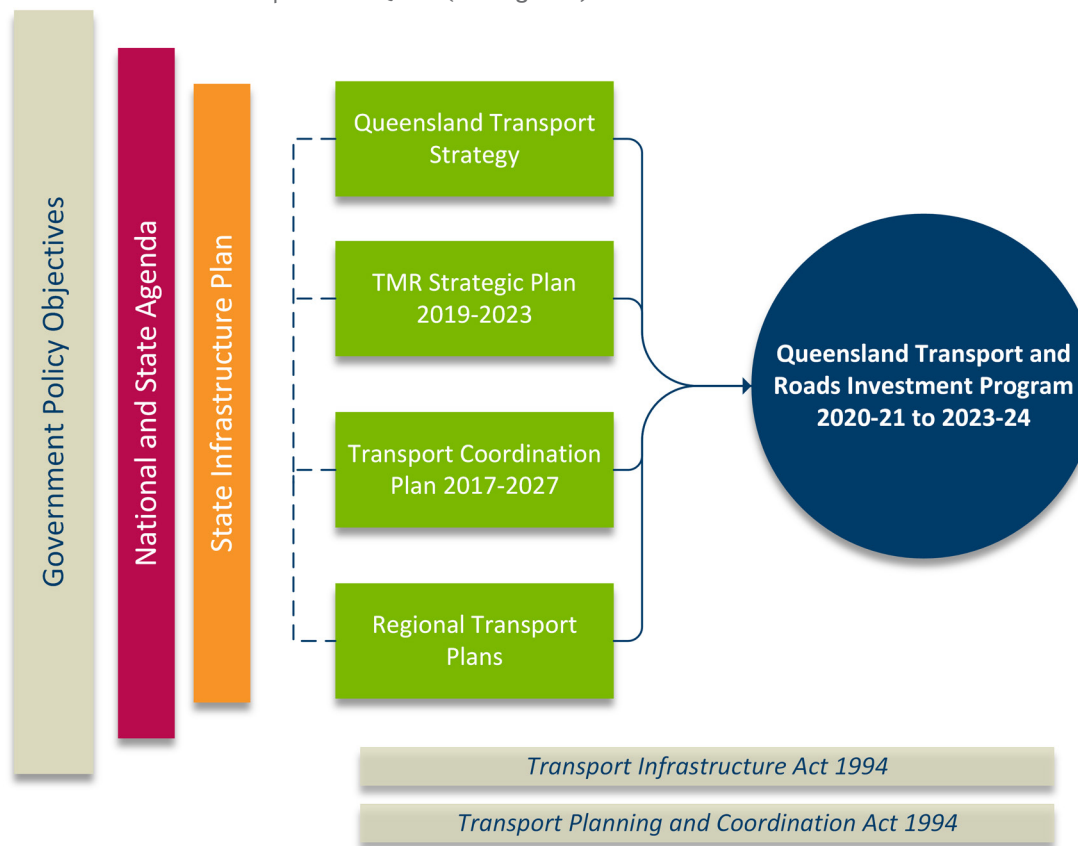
Government Policy Objectives

National and State Agenda

State Infrastructure Plan

Queensland Transport Strategy

TMR Strategic Plan 2019-2023

Transport Coordination Plan 2017-2027

Regional Transport Plans

Queensland Transport and Roads Investment Program 2020-21 to 2023-24

*Transport Infrastructure Act 1994*

*Transport Planning and Coordination Act 1994*